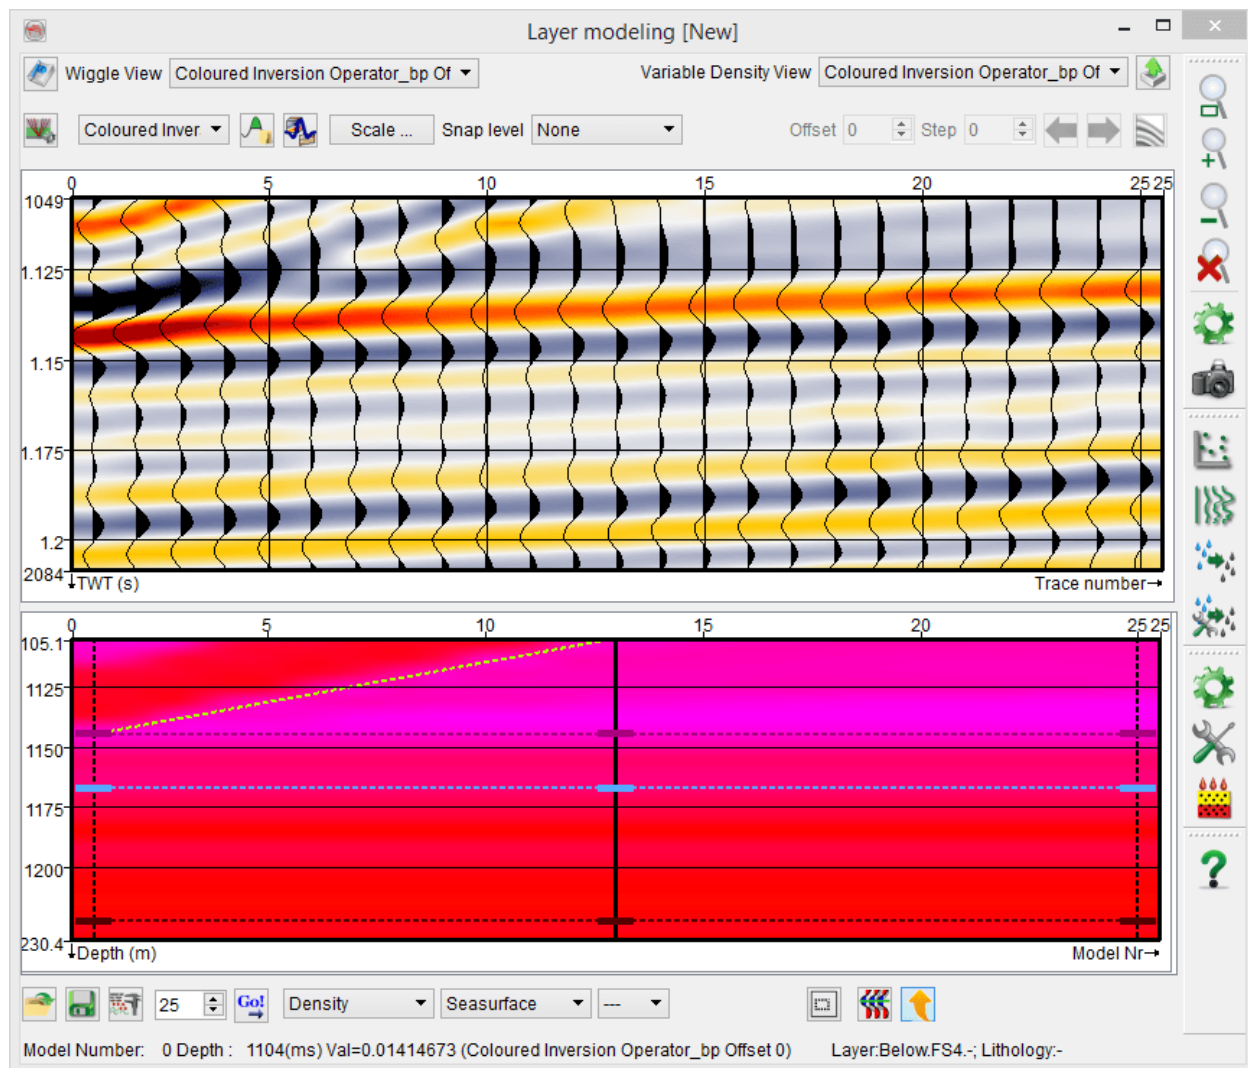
Layer modeling [New]

Wiggle View Coloured Inversion Operator_bp Of

Variable Density View Coloured Inversion Operator_bp Of

Coloured Inver

Scale ...

Snap level None

Offset 0 Step 0

0 5 10 15 20 25 25

1049

1.125

1.15

1.175

1.2

2084

TWT (s)

Trace number

0 5 10 15 20 25 25

105.1

1125

1150

1175

1200

230.4

Depth (m)

Model Nr

25

Go!

Density

Seasurface

---

Model Number: 0 Depth : 1104(ms) Val=0.01414673 (Coloured Inversion Operator_bp Offset 0)

Layer:Below.FS4.-; Lithology:-